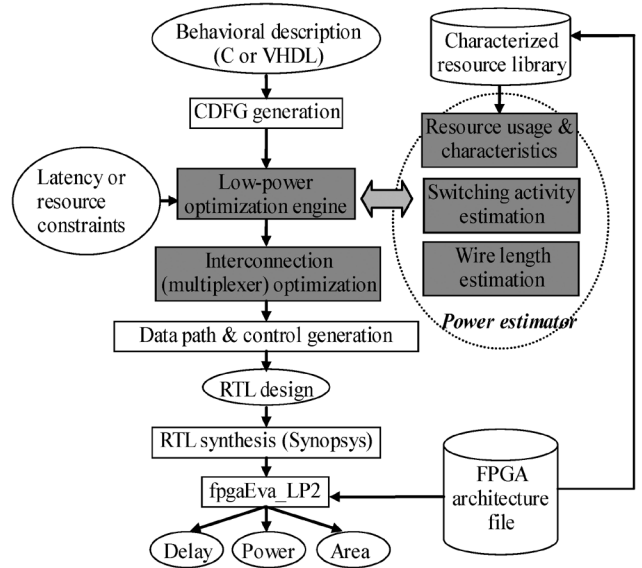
Behavioral description (C or VHDL)

CDFG generation

Latency or resource constraints

Low-power optimization engine

Interconnection (multiplexer) optimization

Data path & control generation

RTL design

RTL synthesis (Synopsys)

fpgaEva_LP2

Delay

Power

Area

Characterized resource library

Resource usage & characteristics

Switching activity estimation

Wire length estimation

Power estimator

FPGA architecture file